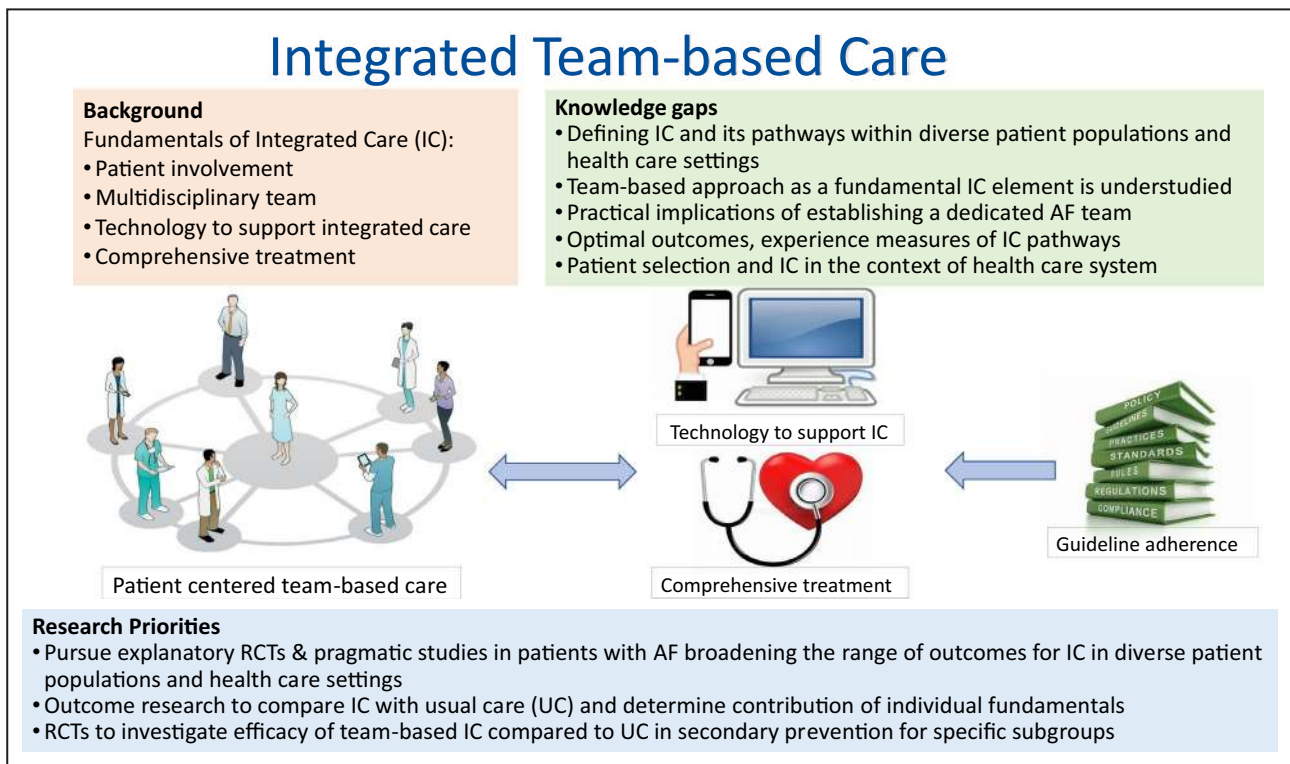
Integrated Team-based Care

**Background**
Fundamentals of Integrated Care (IC):
• Patient involvement
• Multidisciplinary team
• Technology to support integrated care
• Comprehensive treatment

**Knowledge gaps**
• Defining IC and its pathways within diverse patient populations and health care settings
• Team-based approach as a fundamental IC element is understudied
• Practical implications of establishing a dedicated AF team
• Optimal outcomes, experience measures of IC pathways
• Patient selection and IC in the context of health care system

Patient centered team-based care

Technology to support IC

Comprehensive treatment

POLICY
GUIDELINES
PRACTICES
STANDARDS
RULES
REGULATIONS
COMPLIANCE

Guideline adherence

**Research Priorities**
• Pursue explanatory RCTs & pragmatic studies in patients with AF broadening the range of outcomes for IC in diverse patient populations and health care settings
• Outcome research to compare IC with usual care (UC) and determine contribution of individual fundamentals
• RCTs to investigate efficacy of team-based IC compared to UC in secondary prevention for specific subgroups